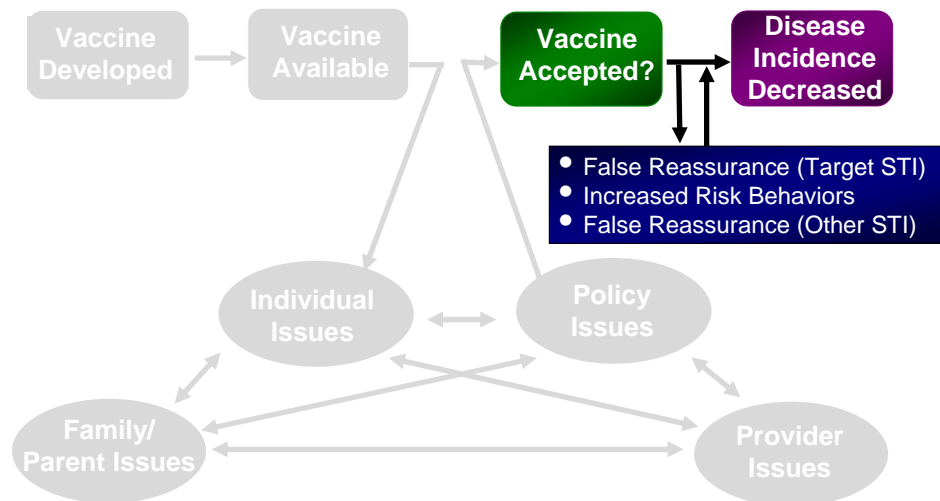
Vaccine Developed

Vaccine Available

Vaccine Accepted?

Disease Incidence Decreased

- False Reassurance (Target STI)
- Increased Risk Behaviors
- False Reassurance (Other STI)

Individual Issues

Policy Issues

Family/ Parent Issues

Provider Issues